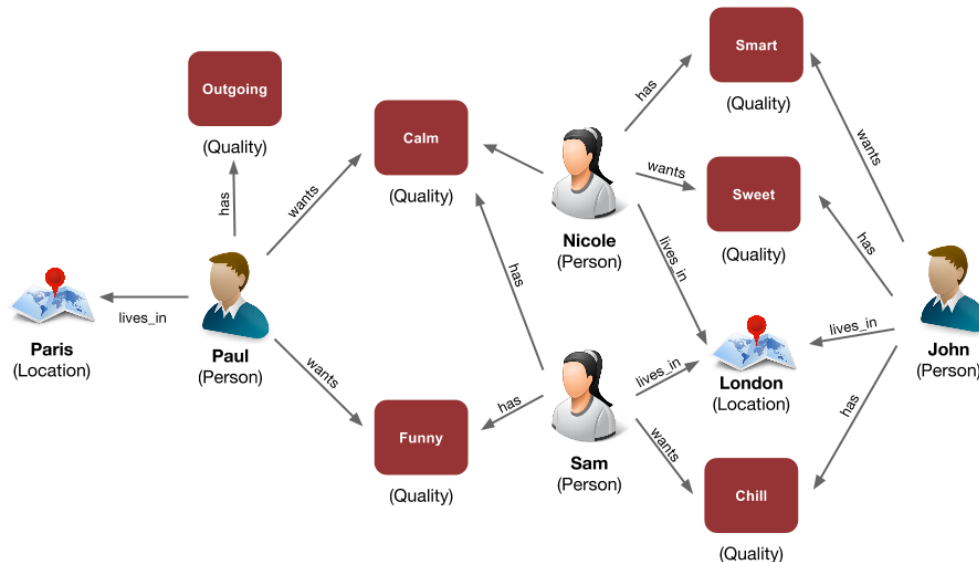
Outgoing
(Quality)

Calm
(Quality)

Smart
(Quality)

Sweet
(Quality)

has

wants

has

wants

wants

has

Paris
(Location)

lives_in

Paul
(Person)

Nicole
(Person)

lives_in

has

lives_in

John
(Person)

London
(Location)

wants

has

lives_in

has

Funny
(Quality)

Sam
(Person)

wants

Chill
(Quality)